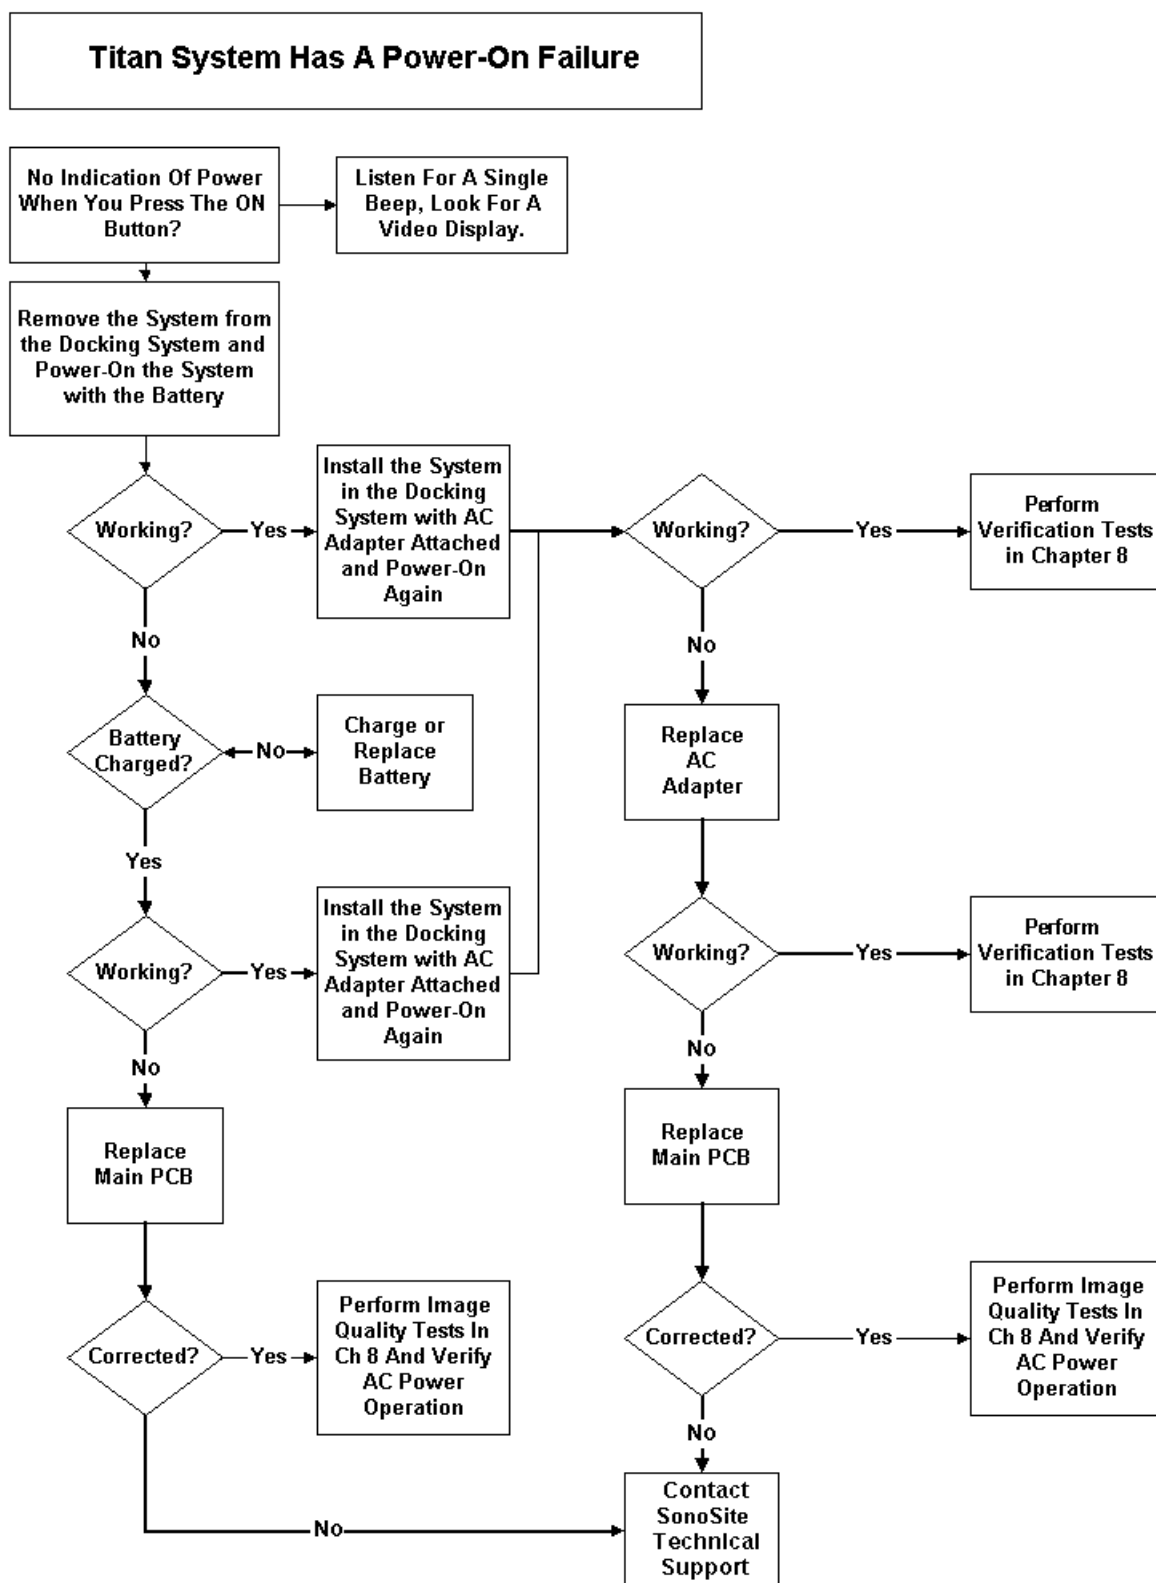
Titan System Has A Power-On Failure

No Indication Of Power When You Press The ON Button?

Listen For A Single Beep, Look For A Video Display.

Remove the System from the Docking System and Power-On the System with the Battery

Working?

Yes

Install the System in the Docking System with AC Adapter Attached and Power-On Again

Working?

Yes

Perform Verification Tests in Chapter 8

No

No

Replace AC Adapter

Battery Charged?

No

Charge or Replace Battery

Yes

Working?

Yes

Install the System in the Docking System with AC Adapter Attached and Power-On Again

Working?

Yes

Perform Verification Tests in Chapter 8

No

No

Replace Main PCB

Replace Main PCB

Corrected?

Yes

Perform Image Quality Tests In Ch 8 And Verify AC Power Operation

Corrected?

Yes

Perform Image Quality Tests In Ch 8 And Verify AC Power Operation

No

No

Contact SonoSite Technical Support